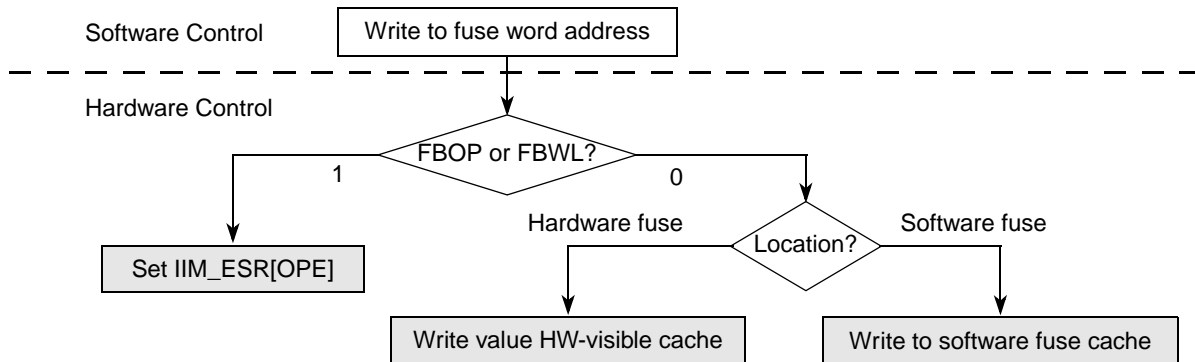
Software Control

Write to fuse word address

Hardware Control

FBOP or FBWL?

1

0

Hardware fuse

Location?

Software fuse

Set IIM_ESR[OPE]

Write value HW-visible cache

Write to software fuse cache